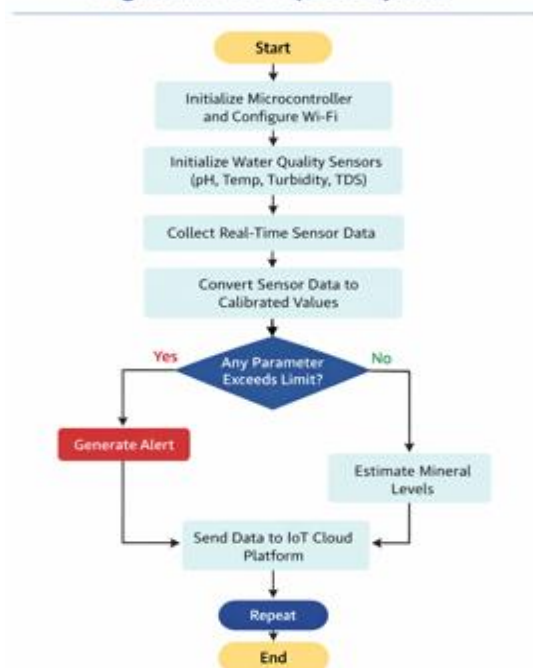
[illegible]

Start

Initialize Microcontroller and Configure Wi-Fi

Initialize Water Quality Sensors (pH, Temp, Turbidity, TDS)

Collect Real-Time Sensor Data

Convert Sensor Data to Calibrated Values

Yes

Any Parameter Exceeds Limit?

No

Generate Alert

Estimate Mineral Levels

Send Data to IoT Cloud Platform

Repeat

End